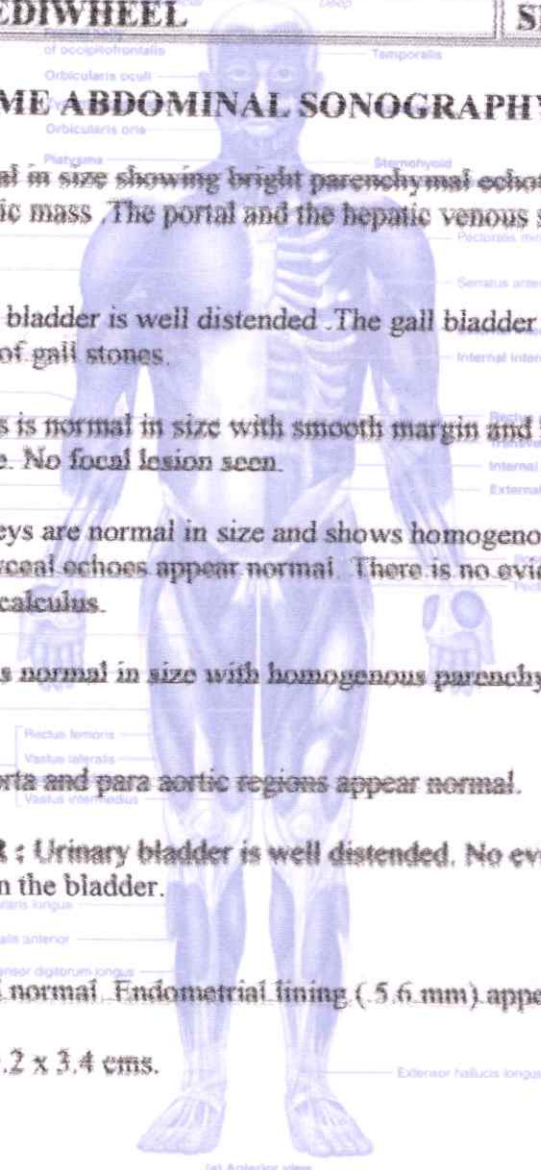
EDIWHEEL

ME ABDOMINAL SONOGRAPHY

al in size showing bright parenchymal echo ic mass .The portal and the hepatic venous

bladder is well distended .The gall bladder of gall stones.

s is normal in size with smooth margin and e. No focal lesion seen.

eys are normal in size and shows homogeno yceal echoes appear normal. There is no evi calculus.

s normal in size with homogenous parenchy

orta and para aortic regions appear normal.

R ; Urinary bladder is well distended. No ev n the bladder.

normal. Endometrial lining (5.6 mm) appe

.2 x 3.4 cms.

Frontal belly of occipitofrontalis
Orbicularis oculi
Orbicularis oris
Platysma
Temporalis
Sternohyoid
Pectoralis minor
Serratus anterior
Internal intercostal
Rectus
Internal
External
Rectus femoris
Vastus lateralis
Vastus intermedius
Extensor digitorum longus
Extensor hallucis longus
(a) Anterior view